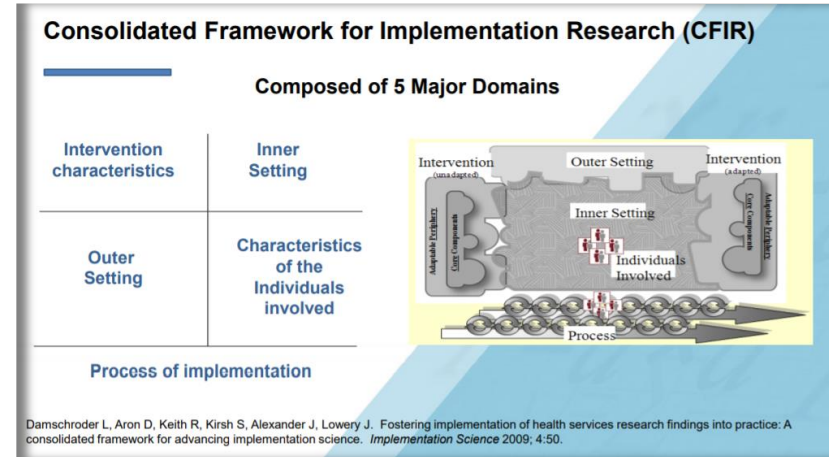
Consolidated Framework for Implementation Research (CFIR)

Composed of 5 Major Domains

| Intervention characteristics | Inner Setting |
|---|---|
| Outer Setting | Characteristics of the Individuals involved |

Process of implementation

Intervention (unadapted)

Outer Setting

Intervention (adapted)

Adaptable Periphery

Core Components

Inner Setting

Individuals Involved

Core Components

Adaptable Periphery

Process

Damschroder L, Aron D, Keith R, Kirsh S, Alexander J, Lowery J. Fostering implementation of health services research findings into practice: A consolidated framework for advancing implementation science. Implementation Science 2009; 4:50.